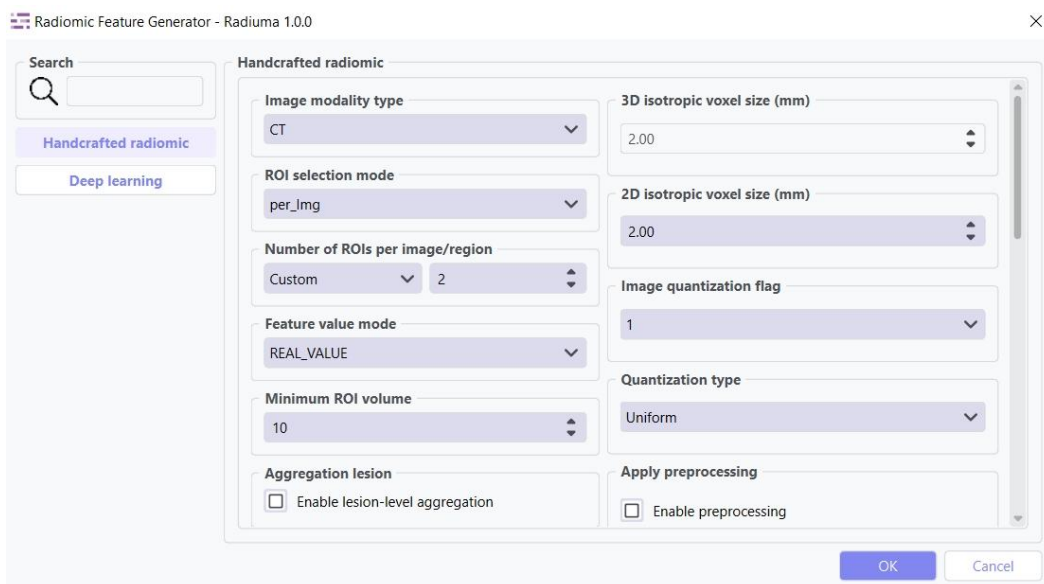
Radiomic Feature Generator - Radiuma 1.0.0

Search

Handcrafted radiomic

Deep learning

Handcrafted radiomic

Image modality type
CT

ROI selection mode
per_Img

Number of ROIs per image/region
Custom
2

Feature value mode
REAL_VALUE

Minimum ROI volume
10

Aggregation lesion
Enable lesion-level aggregation

3D isotropic voxel size (mm)
2.00

2D isotropic voxel size (mm)
2.00

Image quantization flag
1

Quantization type
Uniform

Apply preprocessing
Enable preprocessing

OK
Cancel